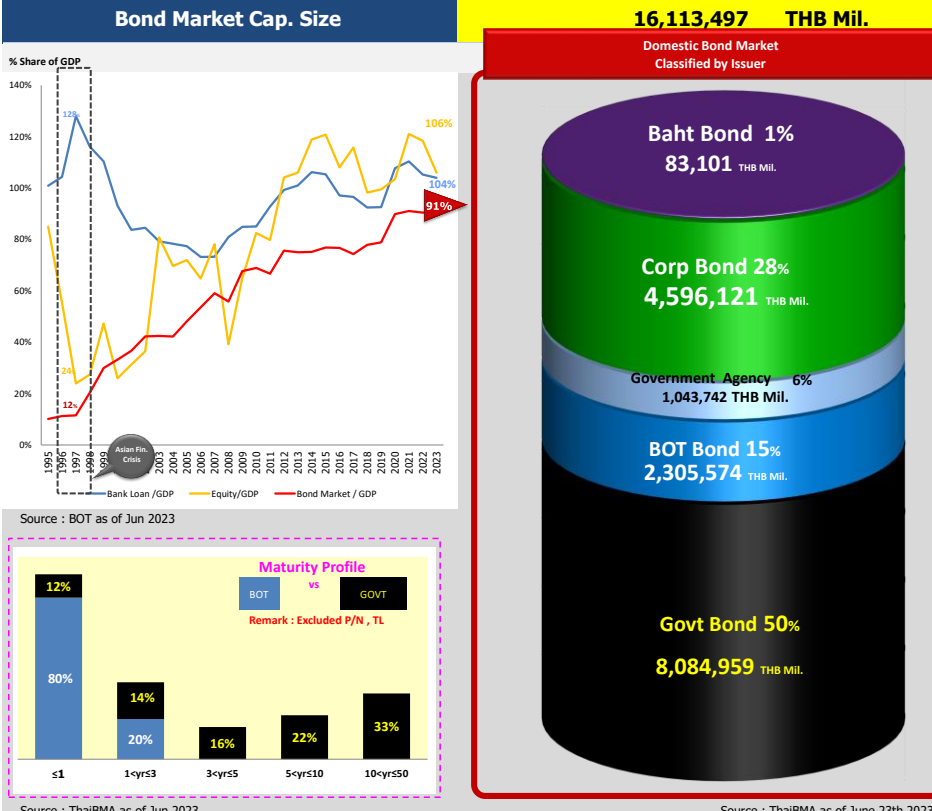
Bond Market Cap. Size

16,113,497 THB Mil.

Domestic Bond Market
Classified by Issuer

% Share of GDP

140%
120%
100%
80%
60%
40%
20%
0%

128%
106%
104%
91%
24%
12%

1995
1996
1997
1998
1999
2003
2004
2005
2006
2007
2008
2009
2010
2011
2012
2013
2014
2015
2016
2017
2018
2019
2020
2021
2022
2023

Asian Fin. Crisis

Bank Loan /GDP
Equity/GDP
Bond Market / GDP

Source : BOT as of Jun 2023

Baht Bond 1%
83,101 THB Mil.

Corp Bond 28%
4,596,121 THB Mil.

Government Agency 6%
1,043,742 THB Mil.

BOT Bond 15%
2,305,574 THB Mil.

Govt Bond 50%
8,084,959 THB Mil.

Maturity Profile
BOT vs GOVT
Remark : Excluded P/N , TL

12%
80%
14%
20%
16%
22%
33%

≤1
1<yr≤3
3<yr≤5
5<yr≤10
10<yr≤50

Source : ThaiBMA as of Jun 2023

Source : ThaiBMA as of June 23th 2023